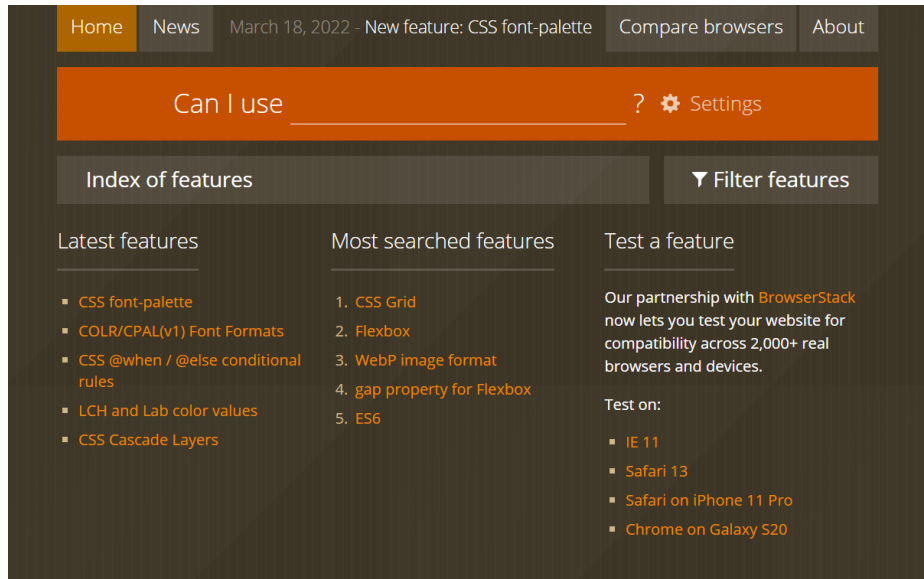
Home News March 18, 2022 - New feature: CSS font-palette Compare browsers About

Can I use ? Settings

Index of features

Filter features

Latest features

- CSS font-palette
- COLR/CPAL(v1) Font Formats
- CSS @when / @else conditional rules
- LCH and Lab color values
- CSS Cascade Layers

Most searched features

1. CSS Grid
2. Flexbox
3. WebP image format
4. gap property for Flexbox
5. ES6

Test a feature

Our partnership with BrowserStack now lets you test your website for compatibility across 2,000+ real browsers and devices.

Test on:

- IE 11
- Safari 13
- Safari on iPhone 11 Pro
- Chrome on Galaxy S20